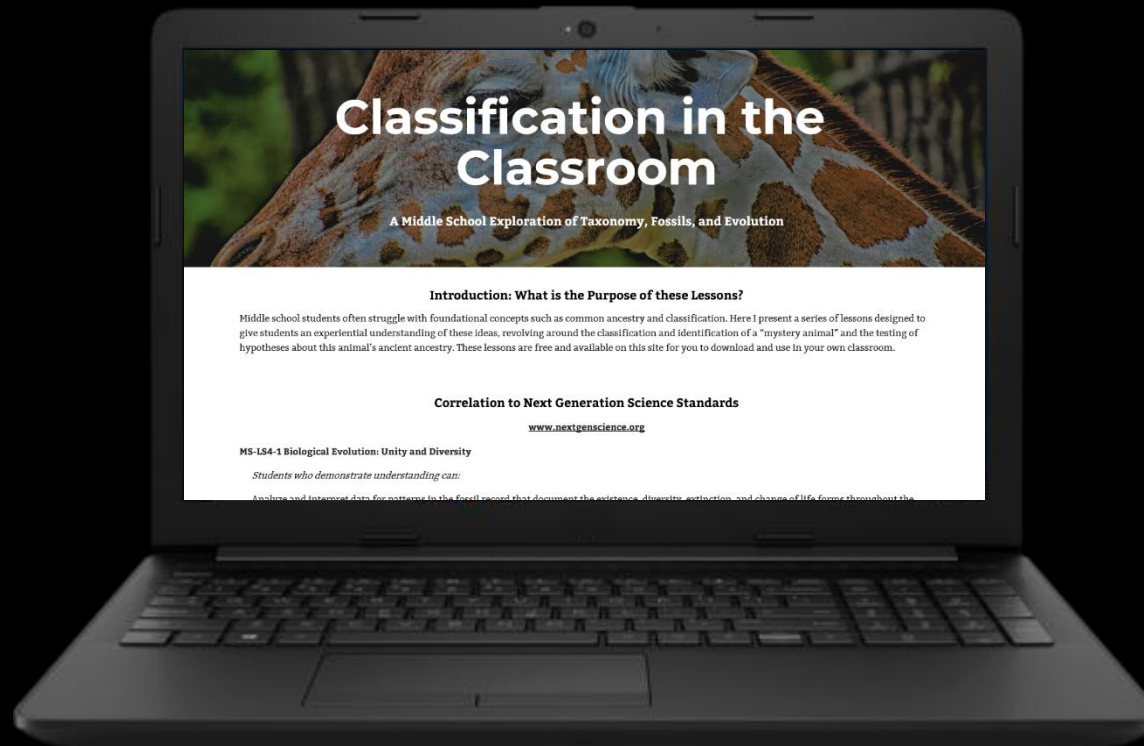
Classification in the Classroom

A Middle School Exploration of Taxonomy, Fossils, and Evolution

Introduction: What is the Purpose of these Lessons?

Middle school students often struggle with foundational concepts such as common ancestry and classification. Here I present a series of lessons designed to give students an experiential understanding of these ideas, revolving around the classification and identification of a "mystery animal" and the testing of hypotheses about this animal's ancient ancestry. These lessons are free and available on this site for you to download and use in your own classroom.

Correlation to Next Generation Science Standards

www.nextgenscience.org

MS-LS4-1 Biological Evolution: Unity and Diversity

Students who demonstrate understanding can:

Analyze and interpret data for patterns in the fossil record that document the existence, diversity, extinction, and change of life forms throughout the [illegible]